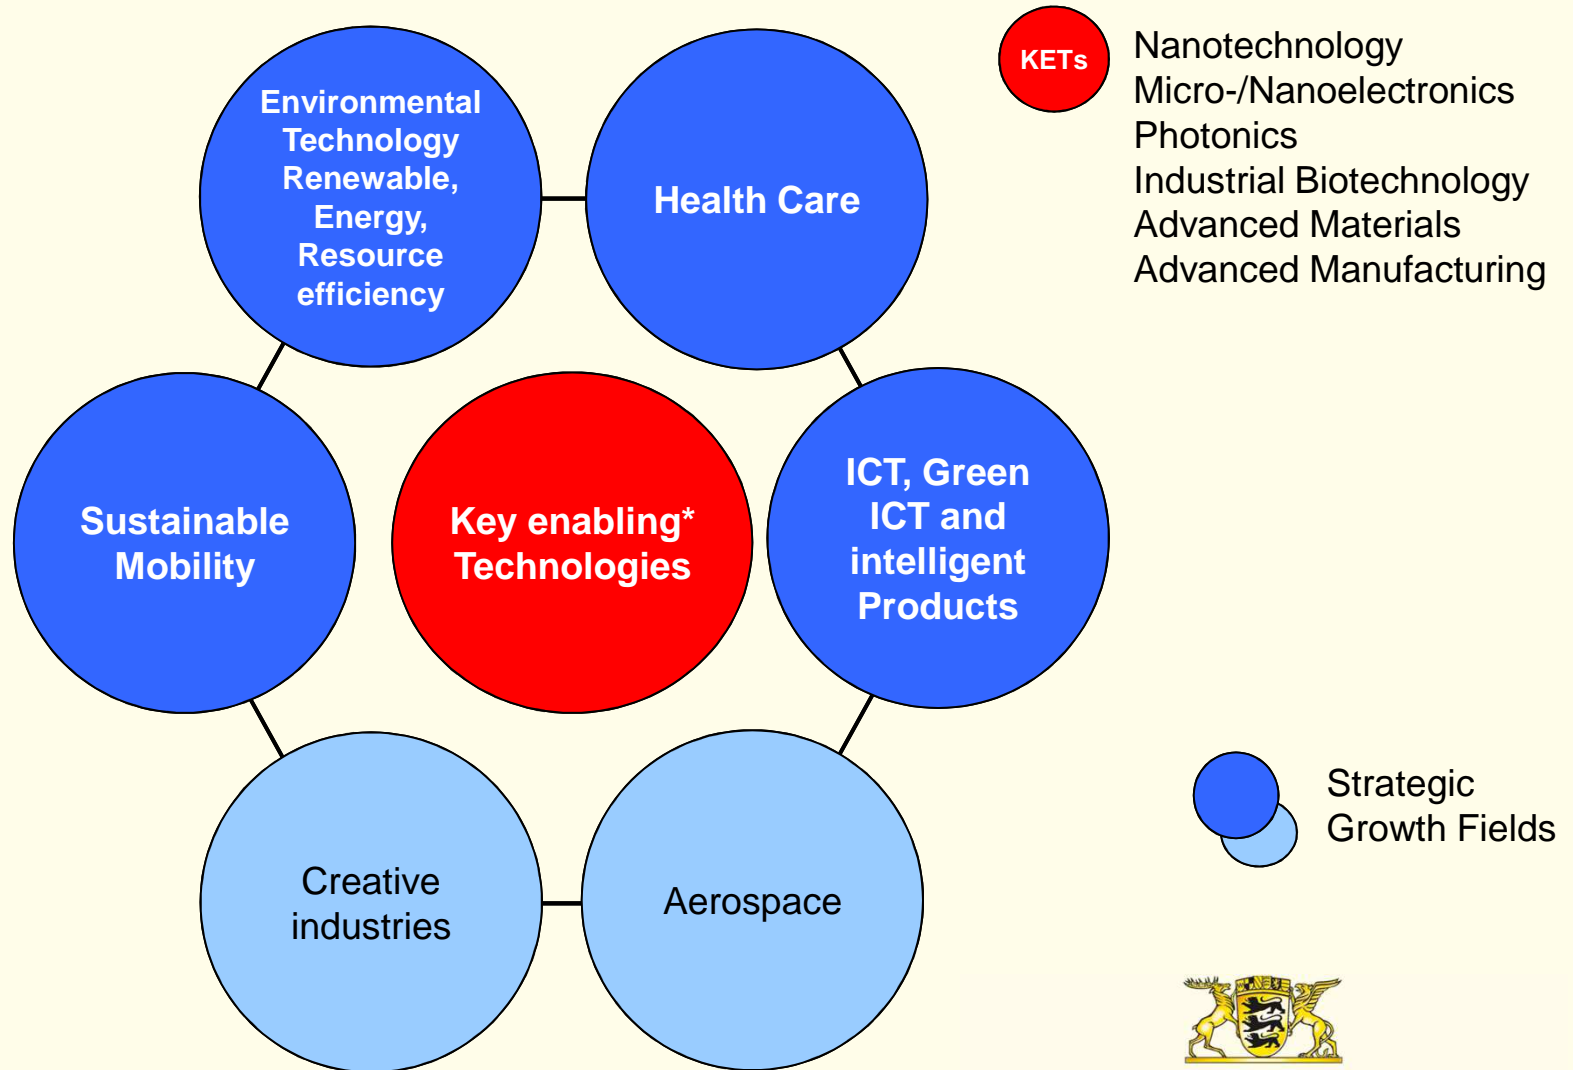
Environmental Technology Renewable, Energy, Resource efficiency

Health Care

KETs

Nanotechnology
Micro-/Nanoelectronics
Photonics
Industrial Biotechnology
Advanced Materials
Advanced Manufacturing

Sustainable Mobility

Key enabling* Technologies

ICT, Green ICT and intelligent Products

Creative industries

Aerospace

Strategic Growth Fields